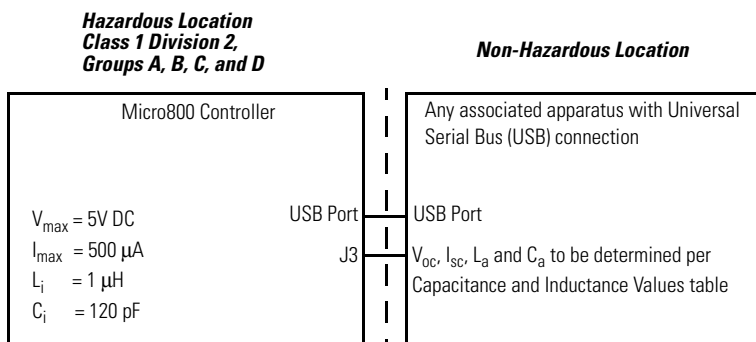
Hazardous Location
Class 1 Division 2,
Groups A, B, C, and D

Non-Hazardous Location

Micro800 Controller

$V_{max}$ = 5V DC
$I_{max}$ = 500 μA
$L_i$ = 1 μH
$C_i$ = 120 pF

USB Port
J3

Any associated apparatus with Universal Serial Bus (USB) connection

USB Port

$V_{oc}$, $I_{sc}$, $L_a$ and $C_a$ to be determined per Capacitance and Inductance Values table